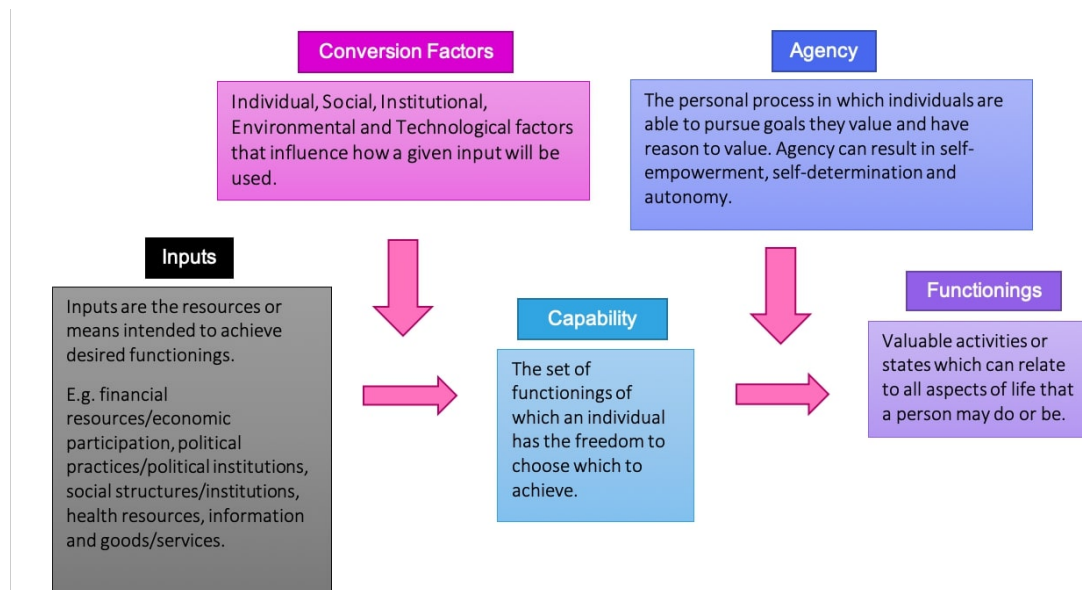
Conversion Factors

Individual, Social, Institutional, Environmental and Technological factors that influence how a given input will be used.

Agency

The personal process in which individuals are able to pursue goals they value and have reason to value. Agency can result in self-empowerment, self-determination and autonomy.

Inputs

Inputs are the resources or means intended to achieve desired functionings.

E.g. financial resources/economic participation, political practices/political institutions, social structures/institutions, health resources, information and goods/services.

Capability

The set of functionings of which an individual has the freedom to choose which to achieve.

Functionings

Valuable activities or states which can relate to all aspects of life that a person may do or be.